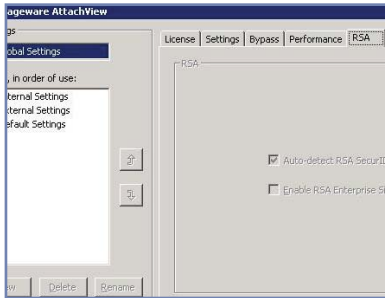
ageware AttachView

gs

obal Settings

, in order of use:

nternal Settings
xternal Settings
efault Settings

License | Settings | Bypass | Performance | RSA

RSA

Auto-detect RSA SecurI

Enable RSA Enterprise S

w

Delete

Rename